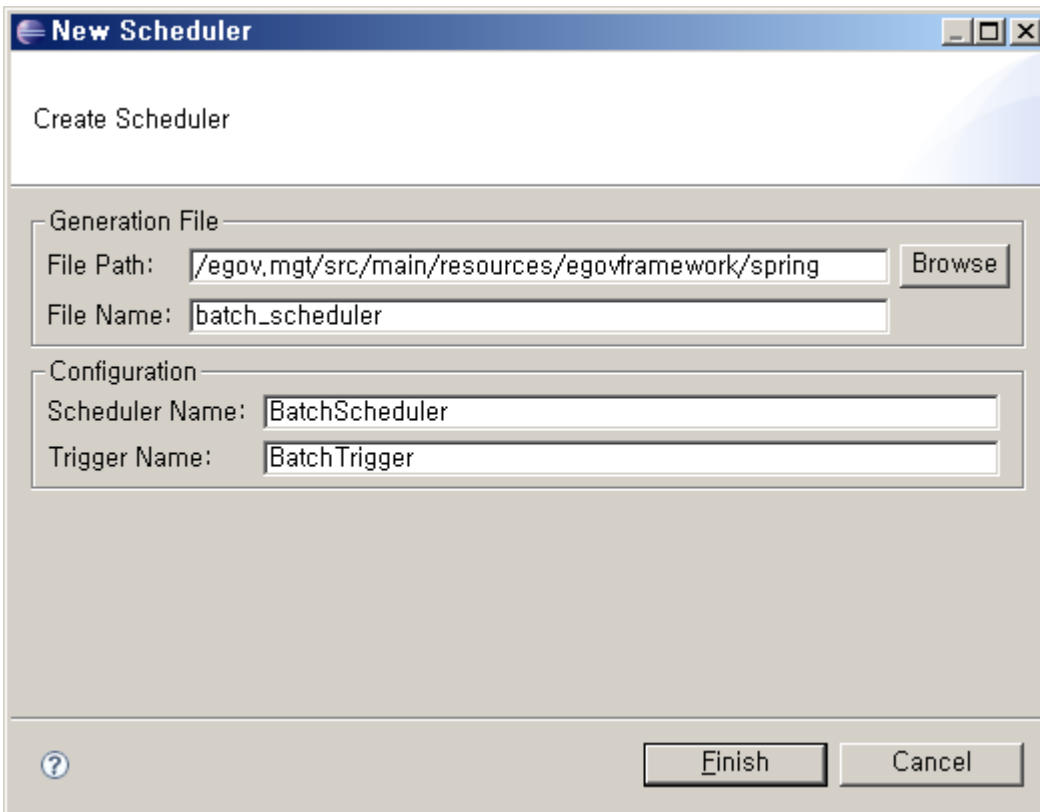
New Scheduler

Create Scheduler

Generation File
File Path: /egov.mgt/src/main/resources/egovframework/spring Browse
File Name: batch_scheduler

Configuration
Scheduler Name: BatchScheduler
Trigger Name: BatchTrigger

?

Finish Cancel